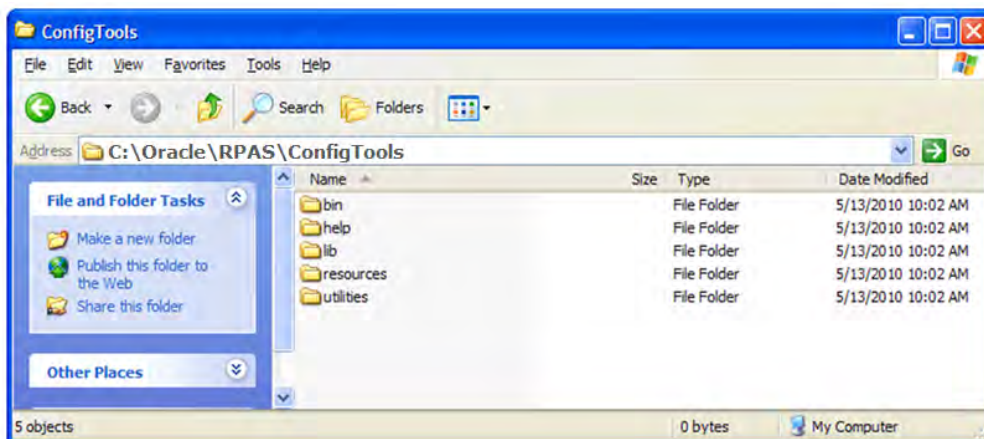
ConfigTools

File Edit View Favorites Tools Help

Back Search Folders

Address C:\Oracle\RPAS\ConfigTools Go

File and Folder Tasks

Make a new folder
Publish this folder to the Web
Share this folder

Other Places

| Name | Size | Type | Date Modified |
|---|---|---|---|
| bin | | File Folder | 5/13/2010 10:02 AM |
| help | | File Folder | 5/13/2010 10:02 AM |
| lib | | File Folder | 5/13/2010 10:02 AM |
| resources | | File Folder | 5/13/2010 10:02 AM |
| utilities | | File Folder | 5/13/2010 10:02 AM |

5 objects 0 bytes My Computer